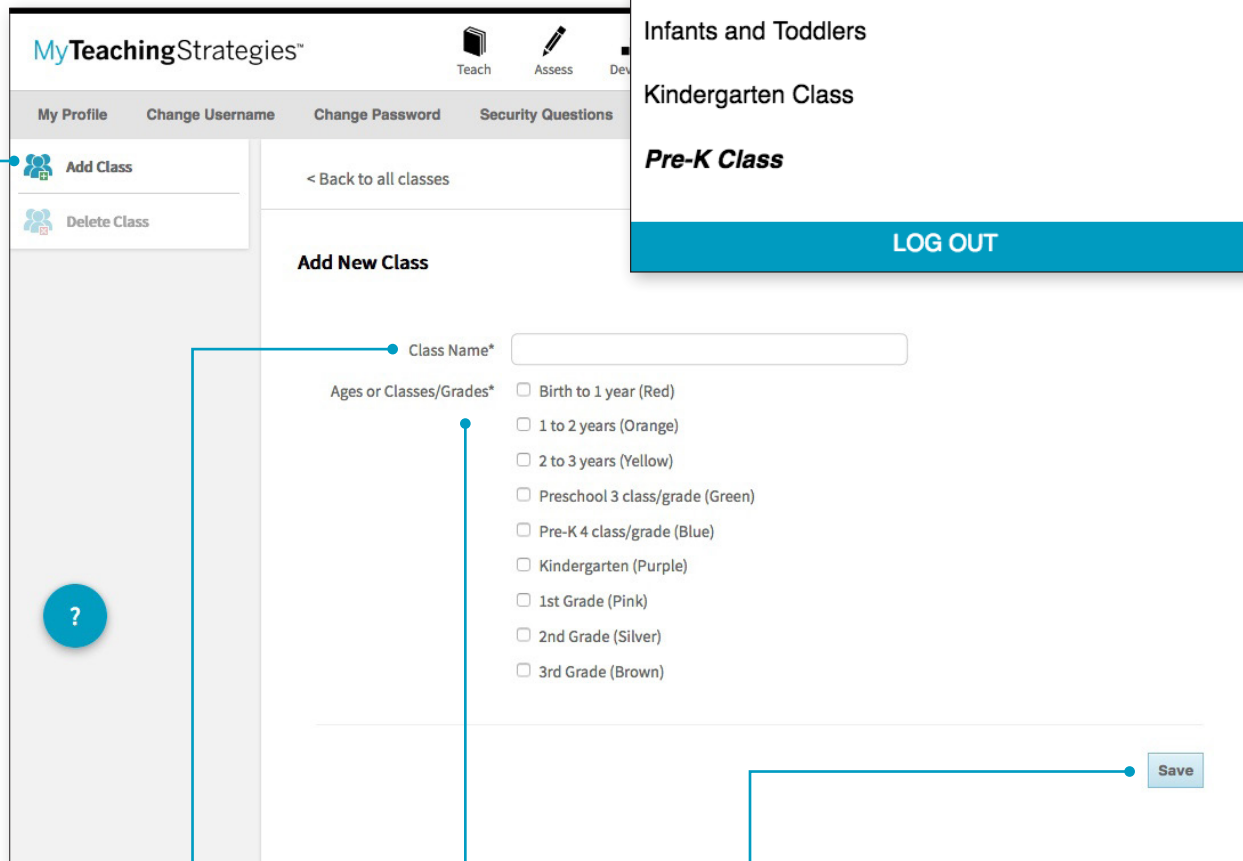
MyTeachingStrategies™

Teach
Assess
Dev

My Profile
Change Username
Change Password
Security Questions

Infants and Toddlers

Kindergarten Class

Pre-K Class

LOG OUT

Add Class

Delete Class

< Back to all classes

Add New Class

Class Name*

Ages or Classes/Grades*

Birth to 1 year (Red)

1 to 2 years (Orange)

2 to 3 years (Yellow)

Preschool 3 class/grade (Green)

Pre-K 4 class/grade (Blue)

Kindergarten (Purple)

1st Grade (Pink)

2nd Grade (Silver)

3rd Grade (Brown)

?

Save